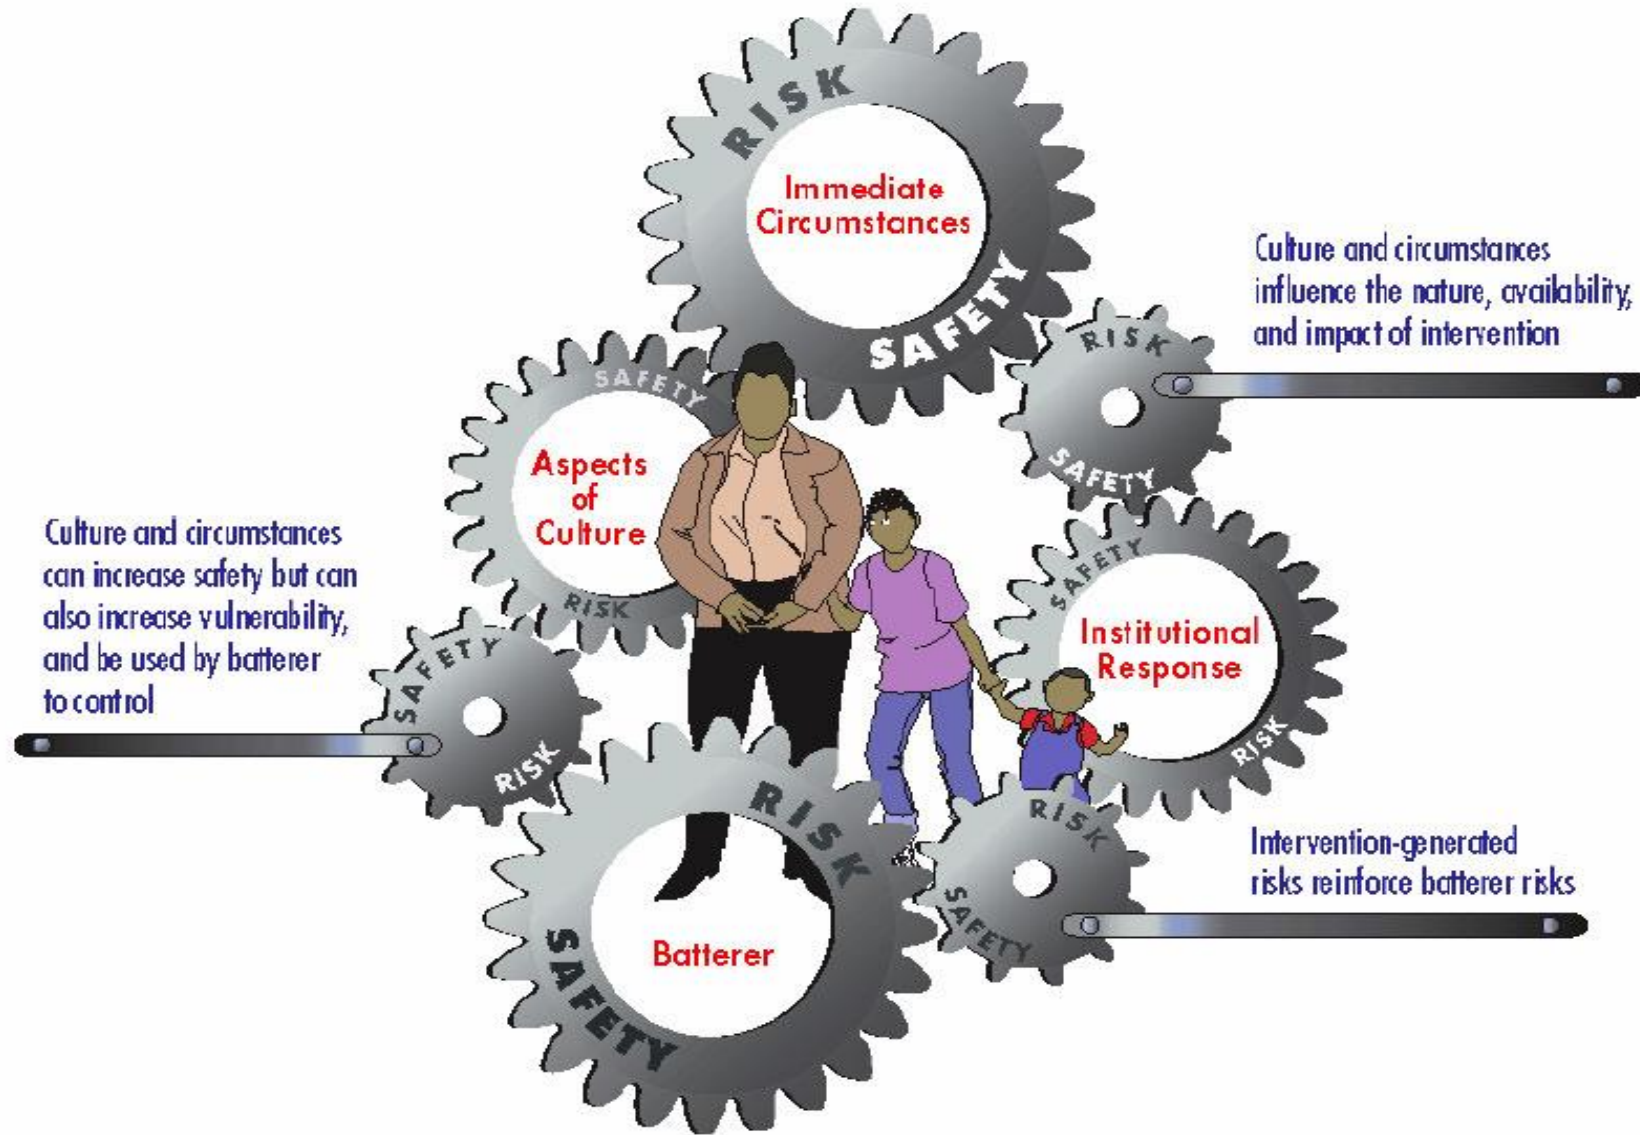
RISK

Immediate Circumstances

SAFETY

Culture and circumstances influence the nature, availability, and impact of intervention

RISK

SAFETY

SAFETY

Aspects of Culture

RISK

Culture and circumstances can increase safety but can also increase vulnerability, and be used by batterer to control

SAFETY

RISK

SAFETY

Institutional Response

RISK

RISK

Batterer

SAFETY

RISK

SAFETY

Intervention-generated risks reinforce batterer risks